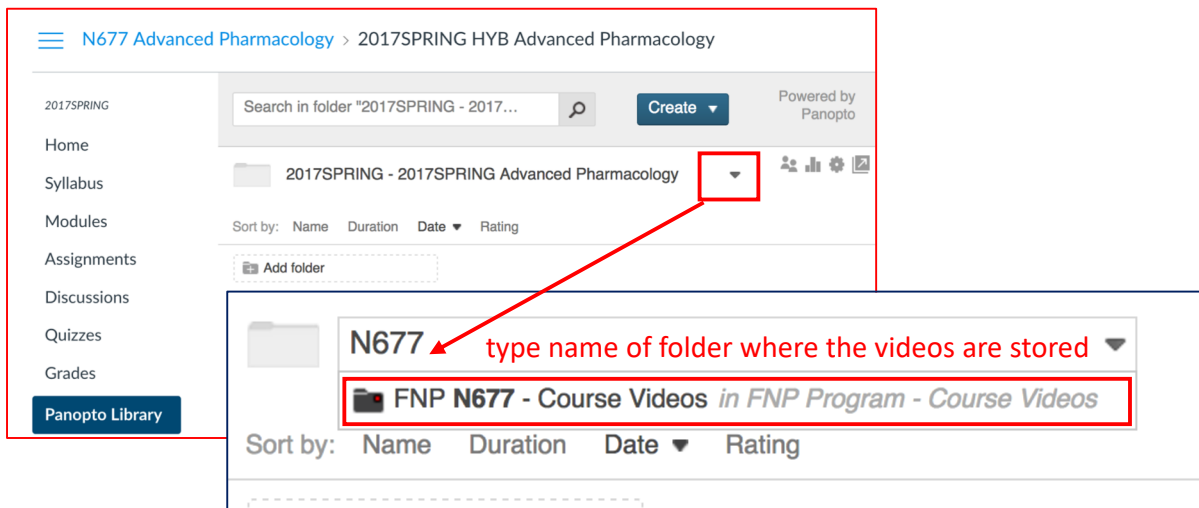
N677 Advanced Pharmacology > 2017SPRING HYB Advanced Pharmacology

2017SPRING

Home

Syllabus

Modules

Assignments

Discussions

Quizzes

Grades

Panopto Library

Search in folder "2017SPRING - 2017...

Create ▾

Powered by Panopto

2017SPRING - 2017SPRING Advanced Pharmacology

Sort by: Name Duration Date ▾ Rating

Add folder

N677

type name of folder where the videos are stored

FNP **N677** - Course Videos *in FNP Program - Course Videos*

Sort by: Name Duration Date ▾ Rating